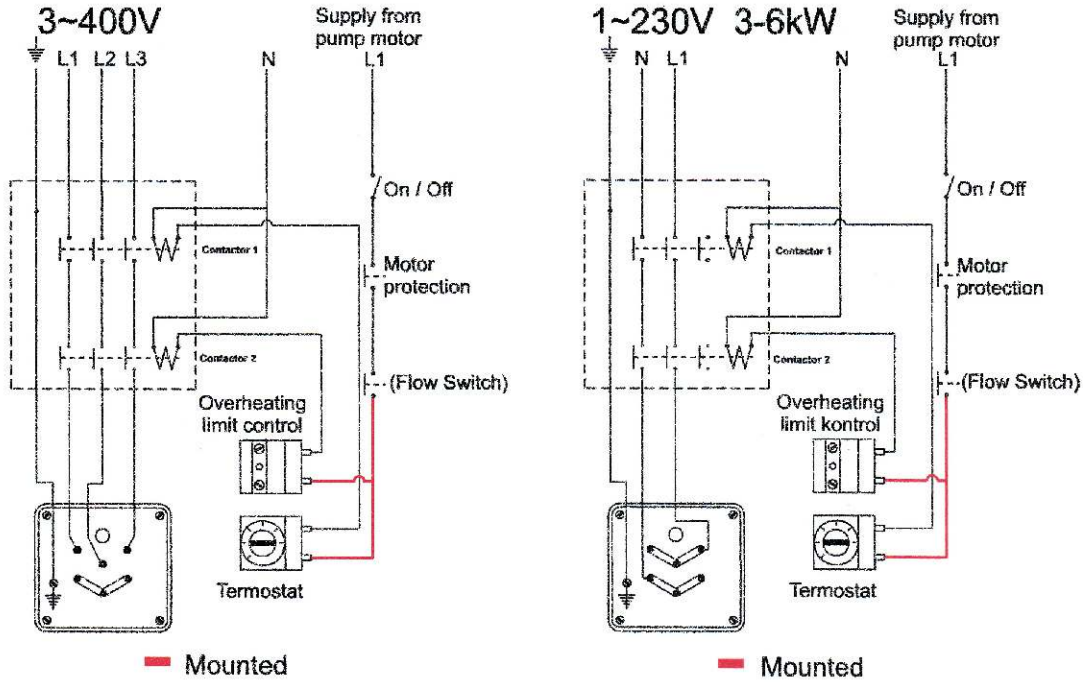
3~400V

L1 L2 L3 N

Supply from pump motor

L1

On / Off

Contactor 1

Motor protection

Contactor 2

(Flow Switch)

Overheating limit control

Termostat

Mounted

1~230V 3-6kW

N L1 N

Supply from pump motor

L1

On / Off

Contactor 1

Motor protection

Contactor 2

(Flow Switch)

Overheating limit kontrol

Termostat

Mounted